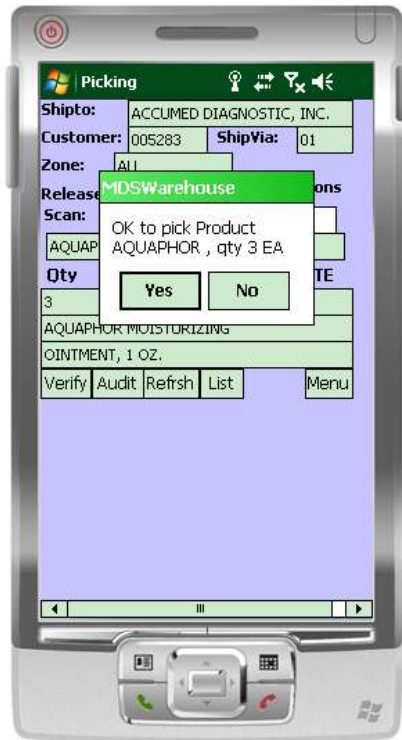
Picking

Shipto: ACCUMED DIAGNOSTIC, INC.

Customer: 005283 ShipVia: 01

Zone: ALL

Release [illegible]ons

Scan:

AQUAP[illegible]

Qty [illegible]TE

MDSWarehouse

OK to pick Product AQUAPHOR , qty 3 EA

Yes No

3

AQUAPHOR MOISTURIZING

OINTMENT, 1 OZ.

Verify Audit Refrsh List Menu

III